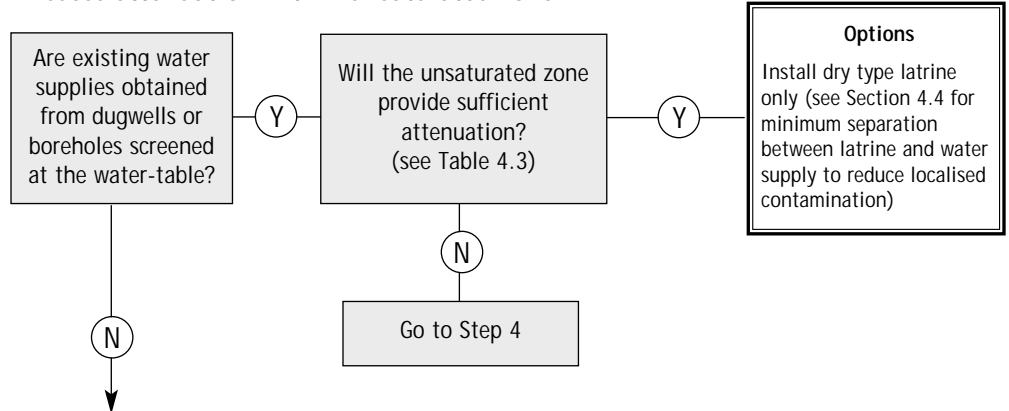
Are existing water supplies obtained from dugwells or boreholes screened at the water-table?

Y

Will the unsaturated zone provide sufficient attenuation? (see Table 4.3)

Y

Options

Install dry type latrine only (see Section 4.4 for minimum separation between latrine and water supply to reduce localised contamination)

N

Go to Step 4

N